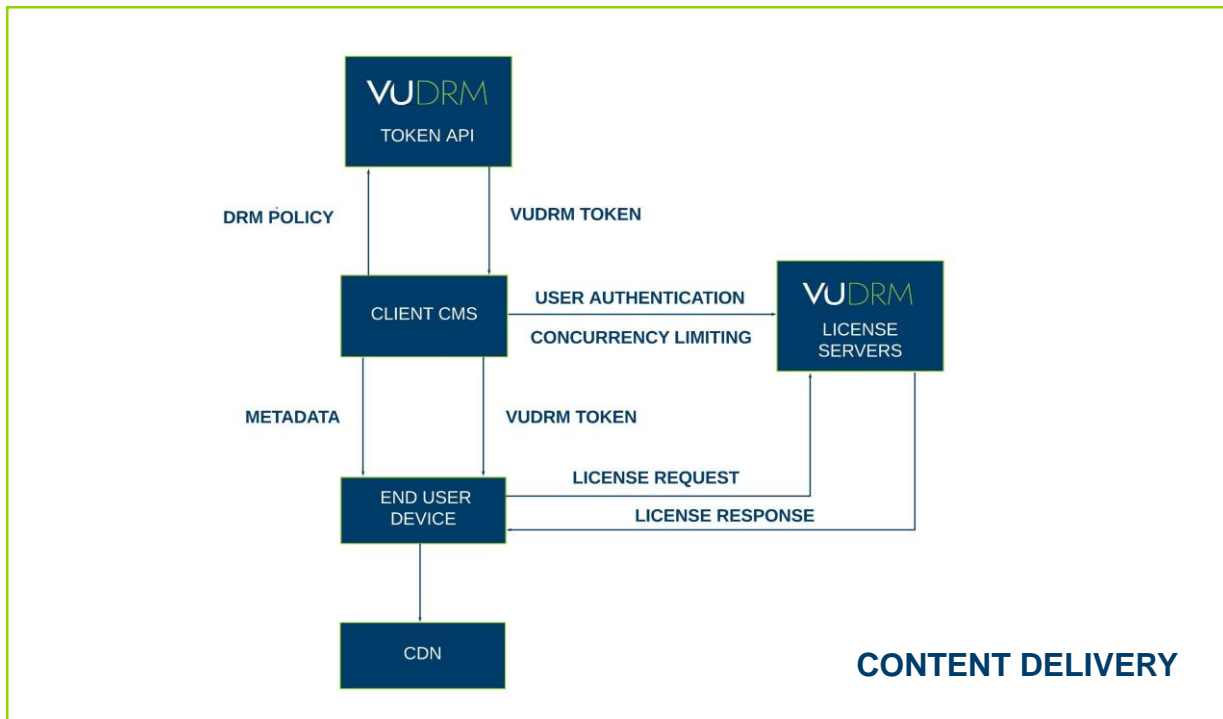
VUDRM
TOKEN API

DRM POLICY

VUDRM TOKEN

CLIENT CMS

USER AUTHENTICATION

CONCURRENCY LIMITING

VUDRM
LICENSE SERVERS

METADATA

VUDRM TOKEN

LICENSE REQUEST

END USER DEVICE

LICENSE RESPONSE

CDN

CONTENT DELIVERY